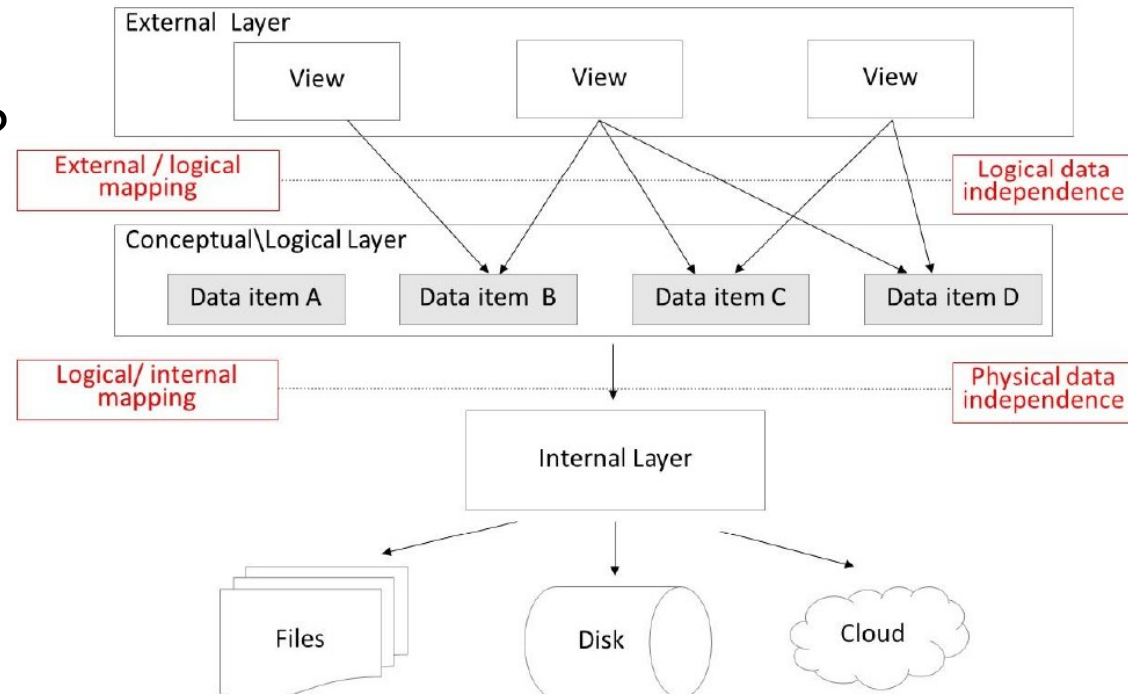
External Layer

View

View

View

External / logical mapping

Logical data independence

Conceptual\Logical Layer

Data item A

Data item B

Data item C

Data item D

Logical/ internal mapping

Physical data independence

Internal Layer

Files

Disk

Cloud